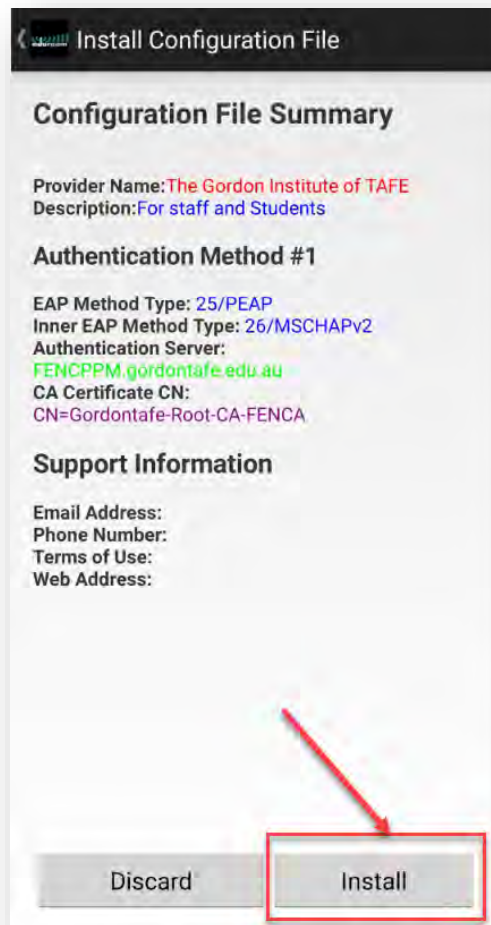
Install Configuration File

Configuration File Summary

Provider Name:The Gordon Institute of TAFE
Description:For staff and Students

Authentication Method #1

EAP Method Type: 25/PEAP
Inner EAP Method Type: 26/MSCHAPv2
Authentication Server:
FENCPPM.gordontafe.edu.au
CA Certificate CN:
CN=Gordontafe-Root-CA-FENCA

Support Information

Email Address:
Phone Number:
Terms of Use:
Web Address:

Discard

Install